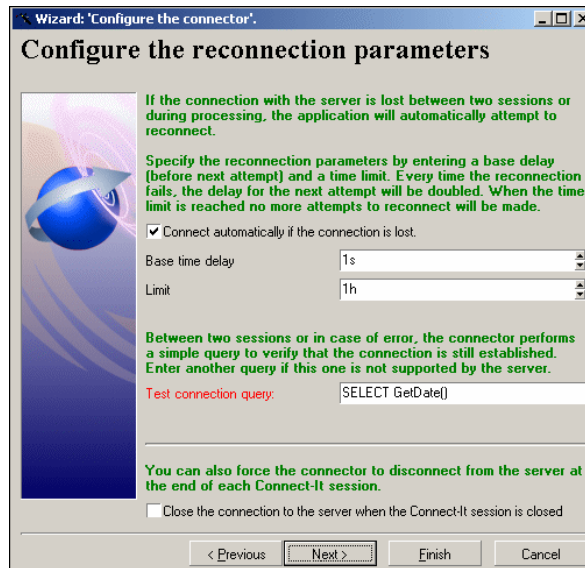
Wizard: 'Configure the connector'.

Configure the reconnection parameters

If the connection with the server is lost between two sessions or during processing, the application will automatically attempt to reconnect.

Specify the reconnection parameters by entering a base delay (before next attempt) and a time limit. Every time the reconnection fails, the delay for the next attempt will be doubled. When the time limit is reached no more attempts to reconnect will be made.

☑ Connect automatically if the connection is lost.

Base time delay 1s

Limit 1h

Between two sessions or in case of error, the connector performs a simple query to verify that the connection is still established. Enter another query if this one is not supported by the server.

Test connection query: SELECT GetDate()

You can also force the connector to disconnect from the server at the end of each Connect-It session.

☐ Close the connection to the server when the Connect-It session is closed

< Previous Next > Finish Cancel